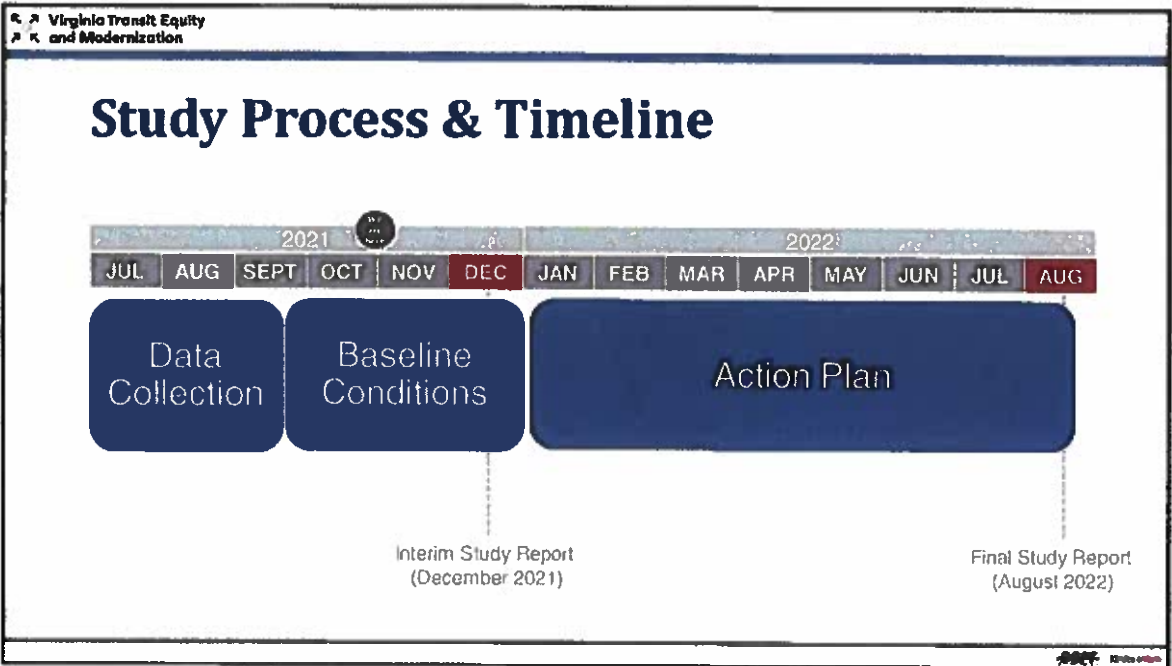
Virginia Transit Equity and Modernization

Study Process & Timeline

2021

2022

JUL AUG SEPT OCT NOV DEC JAN FEB MAR APR MAY JUN JUL AUG

Data Collection

Baseline Conditions

Action Plan

Interim Study Report (December 2021)

Final Study Report (August 2022)

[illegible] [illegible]